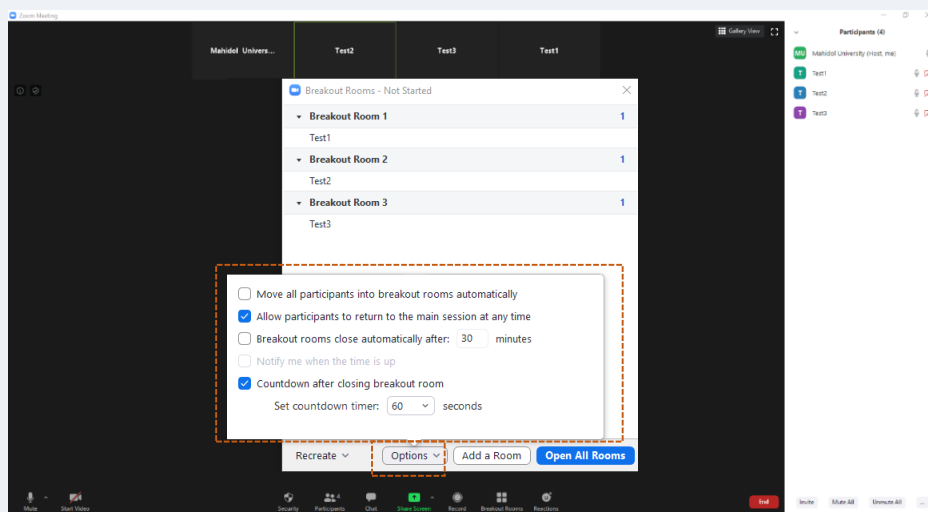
Zoom Meeting

Gallery View

Mahidol Univers...

Test2

Test3

Test1

Participants (4)

MU Mahidol University (Host, me)

T Test1

T Test2

T Test3

Breakout Rooms - Not Started

Breakout Room 1 1

Test1

Breakout Room 2 1

Test2

Breakout Room 3 1

Test3

Move all participants into breakout rooms automatically

Allow participants to return to the main session at any time

Breakout rooms close automatically after: 30 minutes

Notify me when the time is up

Countdown after closing breakout room

Set countdown timer: 60 seconds

Recreate

Options

Add a Room

Open All Rooms

Mute

Start Video

Security

Participants 4

Chat

Share Screen

Record

Breakout Rooms

Reactions

End

Invite

Mute All

Unmute All

...